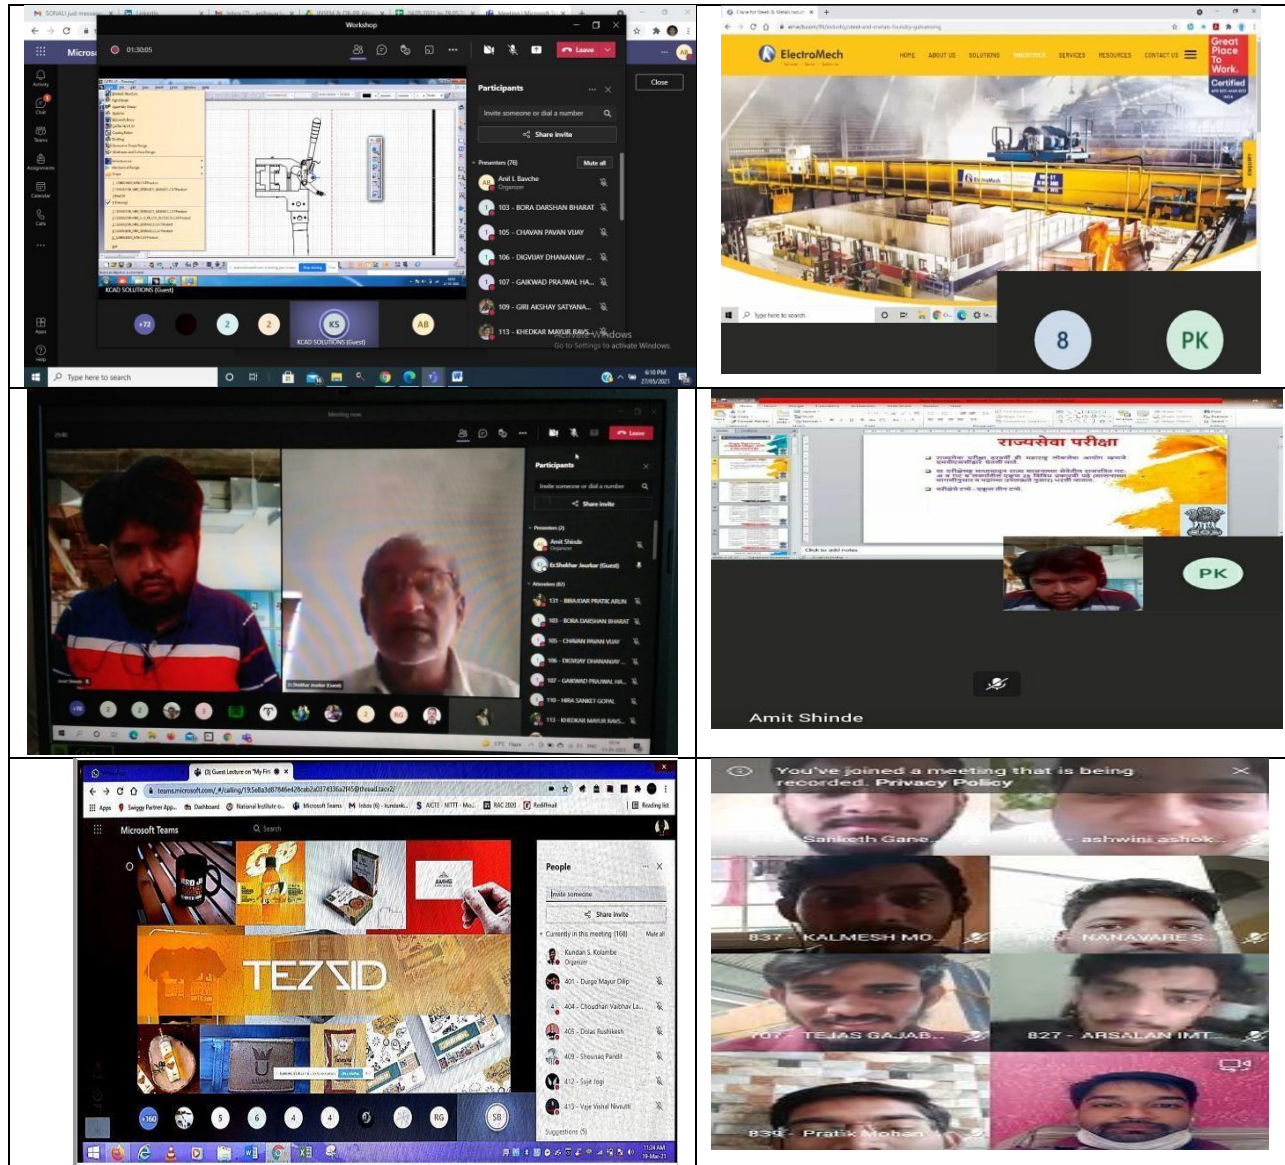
Workshop

01:30:05

Leave

Participants

Invite someone or dial a number

Share invite

Presenters (76)

Mute all

Anil L Bavche
Organizer

103 - BORA DARSHAN BHARAT

105 - CHAVAN PAVAN VIJAY

106 - DIGVIJAY DHANANJAY ...

107 - GAIKWAD PRAJWAL HA...

109 - GIRI AKSHAY SATYANA...

113 - KHEDKAR MAYUR RAVS...

Activate Windows
Go to Settings to activate Windows.

Close

KCAD SOLUTIONS (Guest)

+72

2

2

KS

AB

Type here to search

6:10 PM
27/05/2021

ElectroMech

HOME ABOUT US SOLUTIONS INDUSTRIES SERVICES RESOURCES CONTACT US

Great Place To Work. Certified

Type here to search

8

PK

Participants

Leave

Invite someone or dial a number

Share invite

Presenters (2)

Amit Shinde
Organizer

Er.Shekhar Jeurkar (Guest)

Attendees (82)

131 - BRAJDAR PRATIK ARUN

103 - BORA DARSHAN BHARAT

105 - CHAVAN PAVAN VIJAY

106 - DIGVIJAY DHANANJAY

107 - GAIKWAD PRAJWAL HA...

110 - HIRA SANKET GOPAL

113 - KHEDKAR MAYUR RAVS...

Shekhar Jeurkar (Guest)

+70

RG

राज्यसेवा परीक्षा

Click to add notes

PK

Amit Shinde

Guest Lecture on "My Firs

teams.microsoft.com/_#/calling/

Apps Swiggy Partner App... Dashboard National Institute o... Microsoft Teams Inbox (6) - kundank... AICTE - NITTT - Mo... RAC 2020 Rediffmail Reading list

Microsoft Teams

Search

TEZZID

People

Invite someone

Share invite

Currently in this meeting (160)

Mute all

Kundan S. Kolambe
Organizer

401 - Durga Mayur Dilip

404 - Choudhari Vaibhav La...

405 - Dolas Rushikesh

409 - Shounaq Pandit

412 - Sujit Jogi

413 - Vaje Vishal Navnath

Suggestions (5)

+160

5

6

4

4

RG

SB

11:24 AM
19-Mar-21

You've joined a meeting that is being recorded. Privacy Policy

Sanketh Gane

ashwini ashok

837 - KALMESH MO...

NANAVARE S...

707 - TEJAS GAJAB...

827 - ARSALAN IMT...

839 - Pratik Mohan